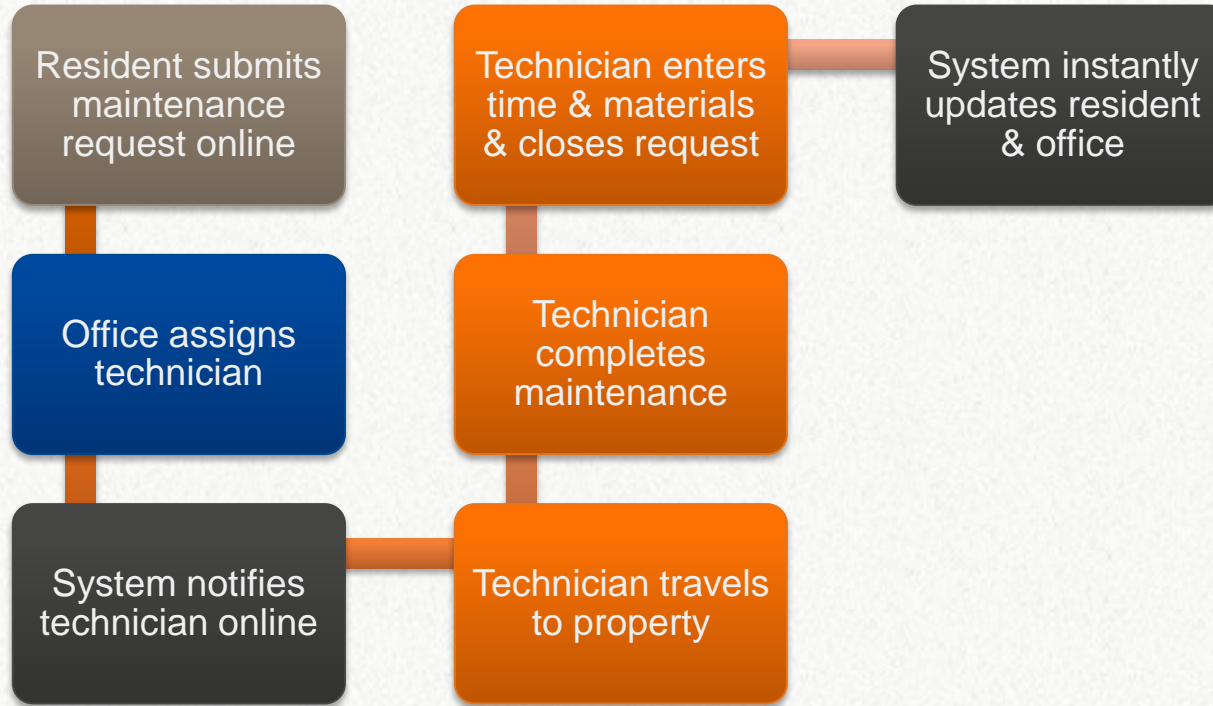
Resident submits maintenance request online

Office assigns technician

System notifies technician online

Technician travels to property

Technician completes maintenance

Technician enters time & materials & closes request

System instantly updates resident & office